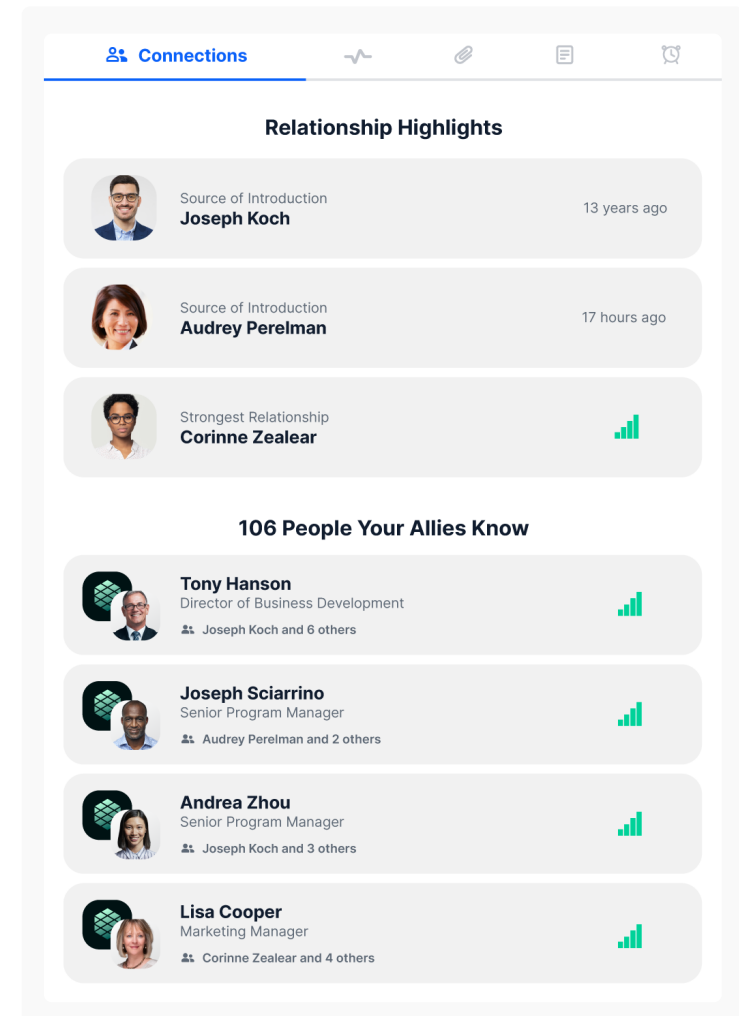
Connections

Relationship Highlights

Source of Introduction
Joseph Koch
13 years ago

Source of Introduction
Audrey Perelman
17 hours ago

Strongest Relationship
Corinne Zealear

106 People Your Allies Know

Tony Hanson
Director of Business Development
Joseph Koch and 6 others

Joseph Sciarrino
Senior Program Manager
Audrey Perelman and 2 others

Andrea Zhou
Senior Program Manager
Joseph Koch and 3 others

Lisa Cooper
Marketing Manager
Corinne Zealear and 4 others